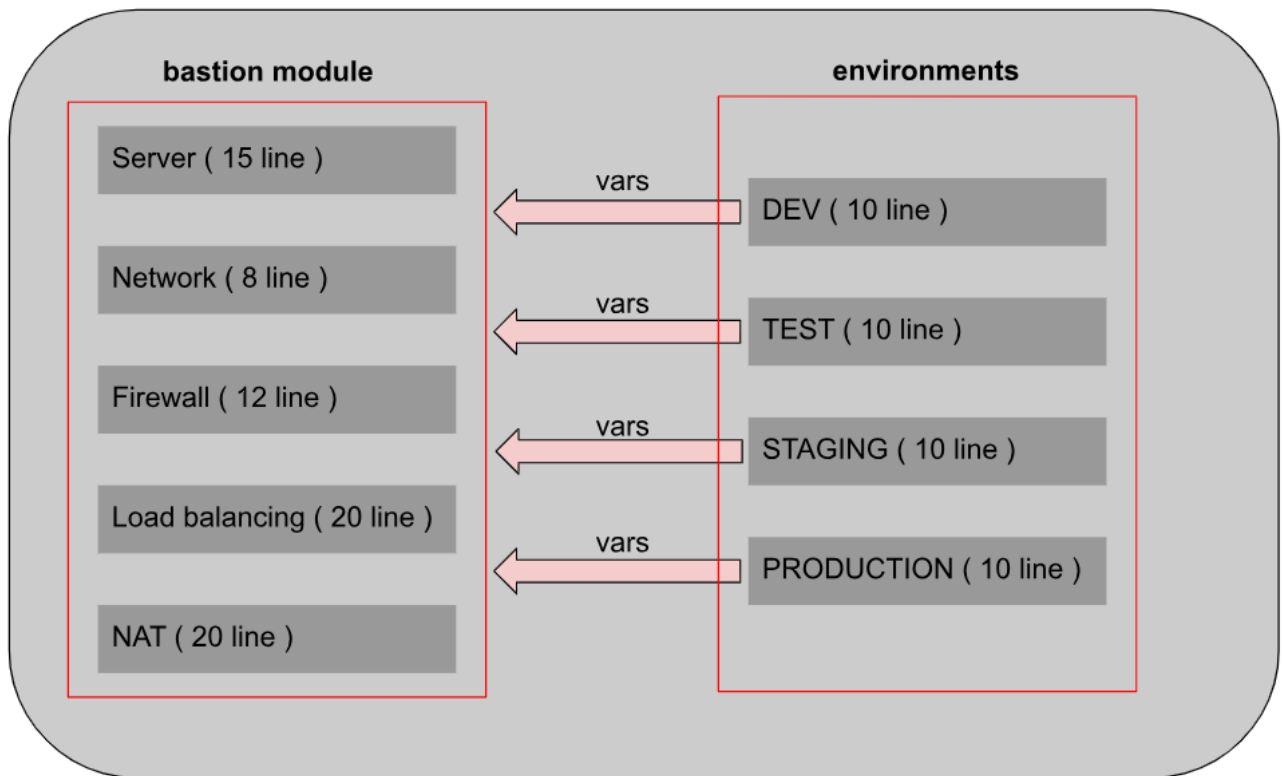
bastion module

Server ( 15 line )

Network ( 8 line )

Firewall ( 12 line )

Load balancing ( 20 line )

NAT ( 20 line )

environments

vars

DEV ( 10 line )

vars

TEST ( 10 line )

vars

STAGING ( 10 line )

vars

PRODUCTION ( 10 line )